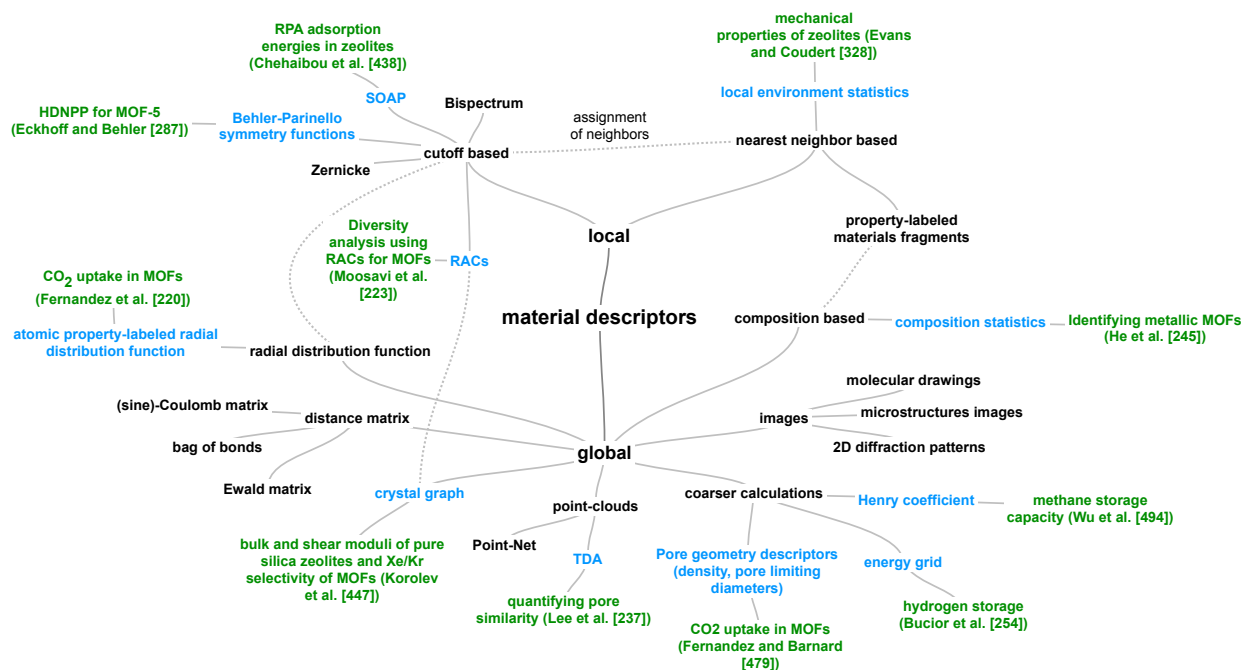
RPA adsorption energies in zeolites (Chehaibou et al. [438])

mechanical properties of zeolites (Evans and Coudert [328])

SOAP

local environment statistics

HDNPP for MOF-5 (Eckhoff and Behler [287])

Behler-Parinello symmetry functions

Bispectrum

assignment of neighbors

nearest neighbor based

cutoff based

Zernicke

Diversity analysis using RACs for MOFs (Moosavi et al. [223])

RACs

local

property-labeled materials fragments

$CO_2$ uptake in MOFs (Fernandez et al. [220])

material descriptors

composition based

composition statistics

Identifying metallic MOFs (He et al. [245])

atomic property-labeled radial distribution function

radial distribution function

molecular drawings

(sine)-Coulomb matrix

distance matrix

images

microstructures images

bag of bonds

2D diffraction patterns

global

Ewald matrix

crystal graph

point-clouds

coarser calculations

Henry coefficient

methane storage capacity (Wu et al. [494])

bulk and shear moduli of pure silica zeolites and Xe/Kr selectivity of MOFs (Korolev et al. [447])

Point-Net

TDA

Pore geometry descriptors (density, pore limiting diameters)

energy grid

quantifying pore similarity (Lee et al. [237])

CO2 uptake in MOFs (Fernandez and Barnard [479])

hydrogen storage (Bucior et al. [254])